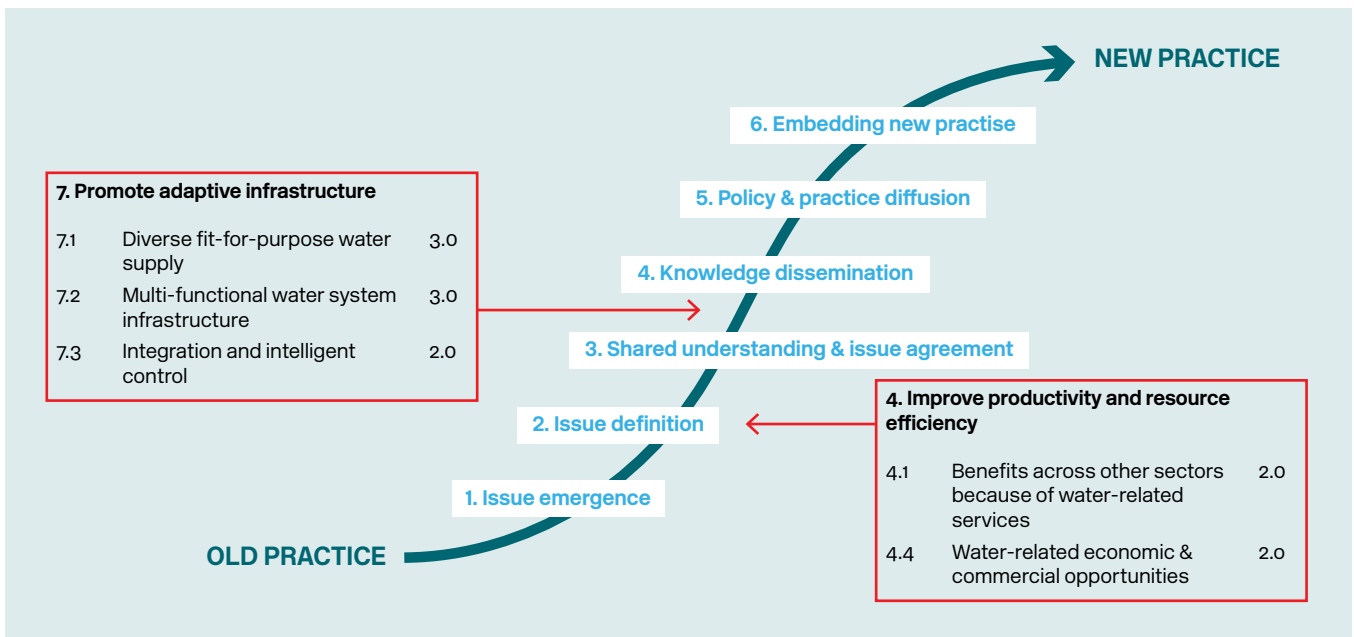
NEW PRACTICE

6. Embedding new practise

5. Policy & practice diffusion

4. Knowledge dissemination

3. Shared understanding & issue agreement

2. Issue definition

1. Issue emergence

OLD PRACTICE

7. Promote adaptive infrastructure

| | | |
|---|---|---|
| 7.1 | Diverse fit-for-purpose water supply | 3.0 |
| 7.2 | Multi-functional water system infrastructure | 3.0 |
| 7.3 | Integration and intelligent control | 2.0 |

4. Improve productivity and resource efficiency

| | | |
|---|---|---|
| 4.1 | Benefits across other sectors because of water-related services | 2.0 |
| 4.4 | Water-related economic & commercial opportunities | 2.0 |